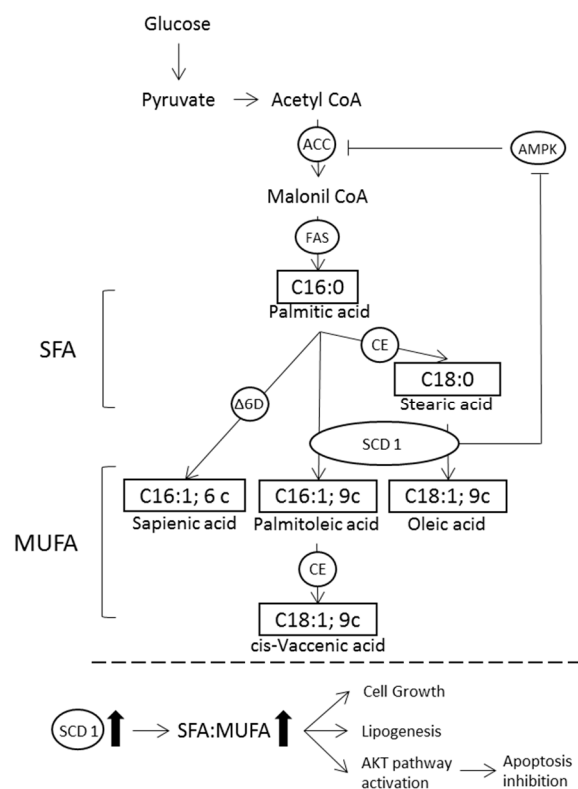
Glucose

Pyruvate

Acetyl CoA

ACC

AMPK

Malonil CoA

FAS

C16:0
Palmitic acid

SFA

CE

C18:0
Stearic acid

Δ6D

SCD 1

MUFA

C16:1; 6 c
Sapienic acid

C16:1; 9c
Palmitoleic acid

C18:1; 9c
Oleic acid

CE

C18:1; 9c
cis-Vaccenic acid

SCD 1

SFA:MUFA

Cell Growth

Lipogenesis

AKT pathway activation

Apoptosis inhibition